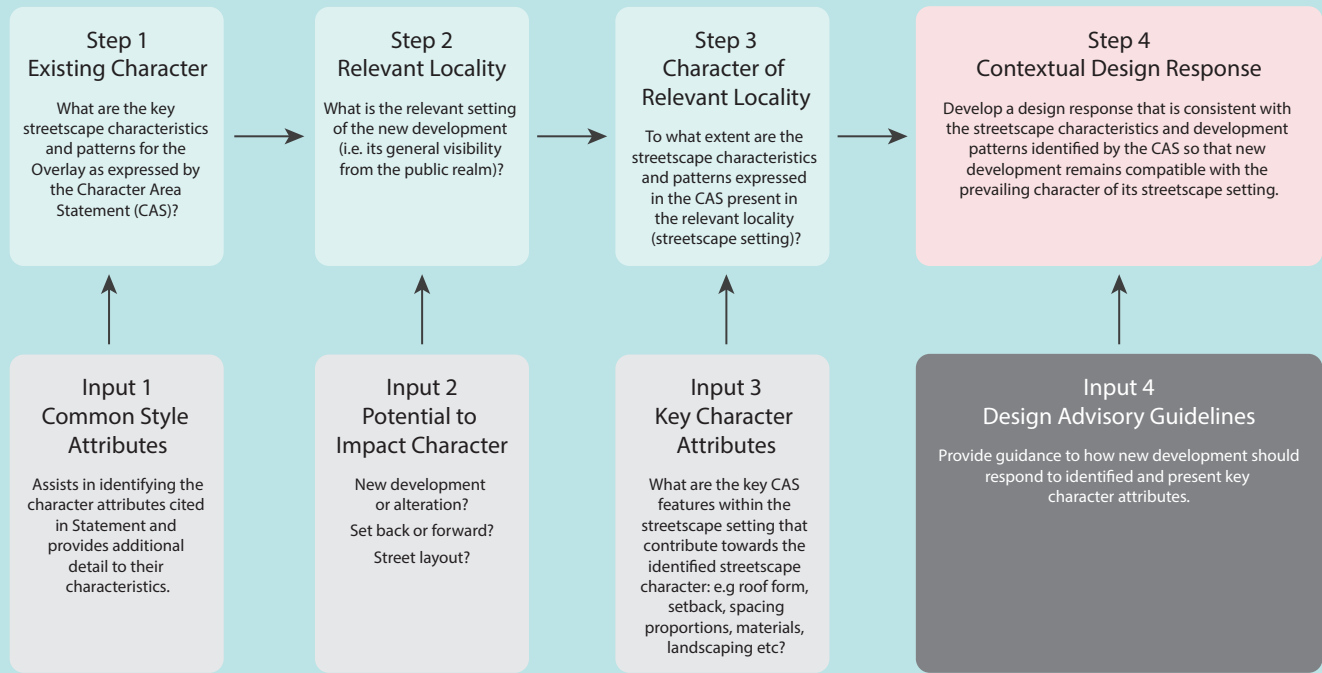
Step 1
Existing Character

What are the key streetscape characteristics and patterns for the Overlay as expressed by the Character Area Statement (CAS)?

Step 2
Relevant Locality

What is the relevant setting of the new development (i.e. its general visibility from the public realm)?

Step 3
Character of Relevant Locality

To what extent are the streetscape characteristics and patterns expressed in the CAS present in the relevant locality (streetscape setting)?

Step 4
Contextual Design Response

Develop a design response that is consistent with the streetscape characteristics and development patterns identified by the CAS so that new development remains compatible with the prevailing character of its streetscape setting.

Input 1
Common Style Attributes

Assists in identifying the character attributes cited in Statement and provides additional detail to their characteristics.

Input 2
Potential to Impact Character

New development or alteration?

Set back or forward?

Street layout?

Input 3
Key Character Attributes

What are the key CAS features within the streetscape setting that contribute towards the identified streetscape character: e.g roof form, setback, spacing proportions, materials, landscaping etc?

Input 4
Design Advisory Guidelines

Provide guidance to how new development should respond to identified and present key character attributes.